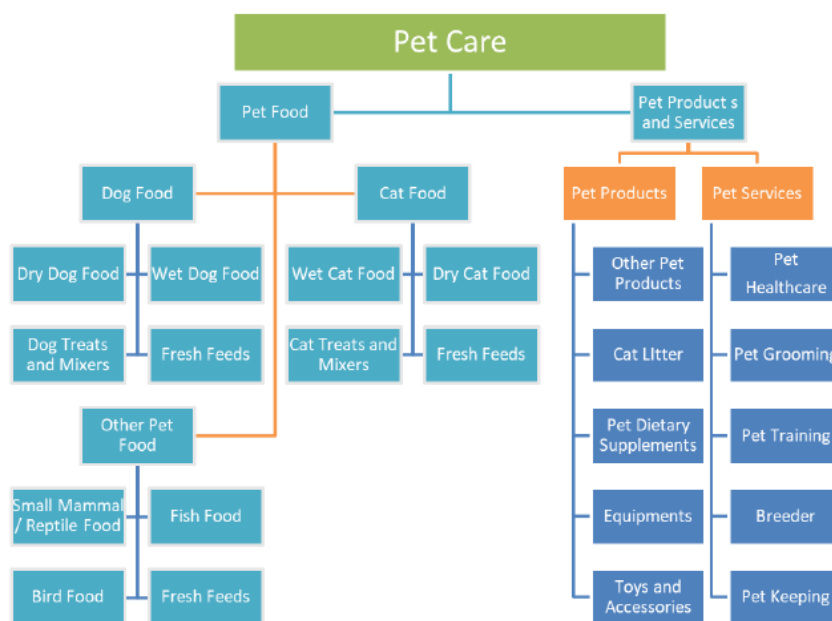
Pet Care

Pet Food

Pet Product s and Services

Dog Food

Cat Food

Pet Products

Pet Services

Dry Dog Food

Wet Dog Food

Wet Cat Food

Dry Cat Food

Dog Treats and Mixers

Fresh Feeds

Cat Treats and Mixers

Fresh Feeds

Other Pet Food

Small Mammal / Reptile Food

Fish Food

Bird Food

Fresh Feeds

Other Pet Products

Cat LItter

Pet Dietary Supplements

Equipments

Toys and Accessories

Pet Healthcare

Pet Grooming

Pet Training

Breeder

Pet Keeping